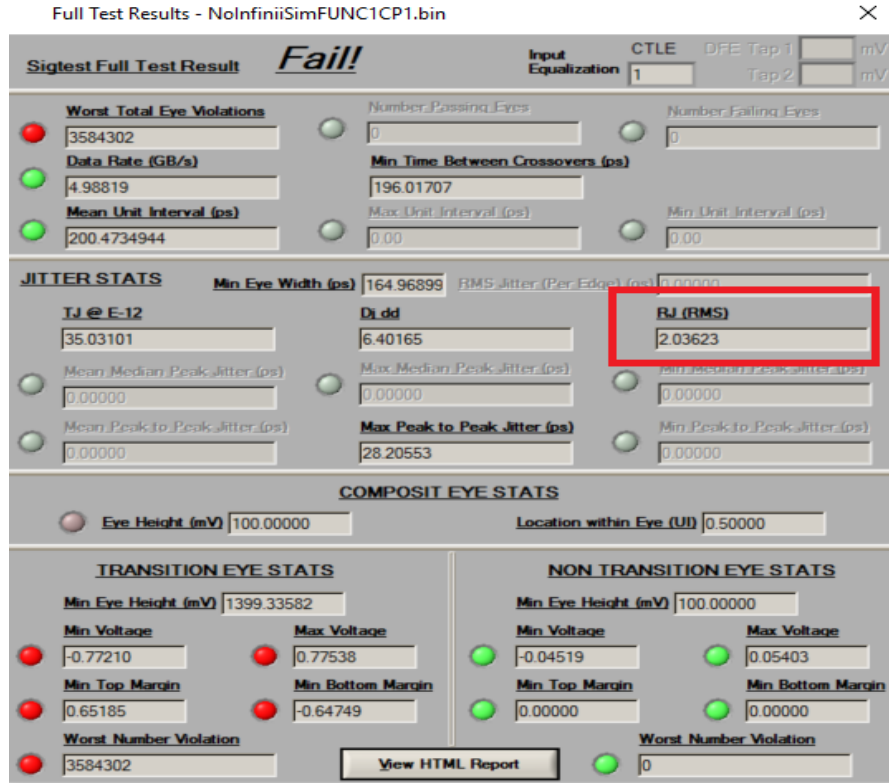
Full Test Results - NoInfiniiSimFUNC1CP1.bin

×

Sigtest Full Test Result

Fail!

Input Equalization

CTLE

1

DFE Tap 1

mV

Tap 2

mV

Worst Total Eye Violations

3584302

Number Passing Eyes

0

Number Failing Eyes

0

Data Rate (GB/s)

4.98819

Min Time Between Crossovers (ps)

196.01707

Mean Unit Interval (ps)

200.4734944

Max Unit Interval (ps)

0.00

Min Unit Interval (ps)

0.00

JITTER STATS

Min Eye Width (ps) 164.96899

RMS Jitter (Per Edge) (ps) 0.00000

TJ @ E-12

35.03101

Dj dd

6.40165

RJ (RMS)

2.03623

Mean Median Peak Jitter (ps)

0.00000

Max Median Peak Jitter (ps)

0.00000

Min Median Peak Jitter (ps)

0.00000

Mean Peak to Peak Jitter (ps)

0.00000

Max Peak to Peak Jitter (ps)

28.20553

Min Peak to Peak Jitter (ps)

0.00000

COMPOSIT EYE STATS

Eye Height (mV) 100.00000

Location within Eye (UI) 0.50000

TRANSITION EYE STATS

Min Eye Height (mV) 1399.33582

Min Voltage

-0.77210

Max Voltage

0.77538

Min Top Margin

0.65185

Min Bottom Margin

-0.64749

Worst Number Violation

3584302

View HTML Report

NON TRANSITION EYE STATS

Min Eye Height (mV) 100.00000

Min Voltage

-0.04519

Max Voltage

0.05403

Min Top Margin

0.00000

Min Bottom Margin

0.00000

Worst Number Violation

0